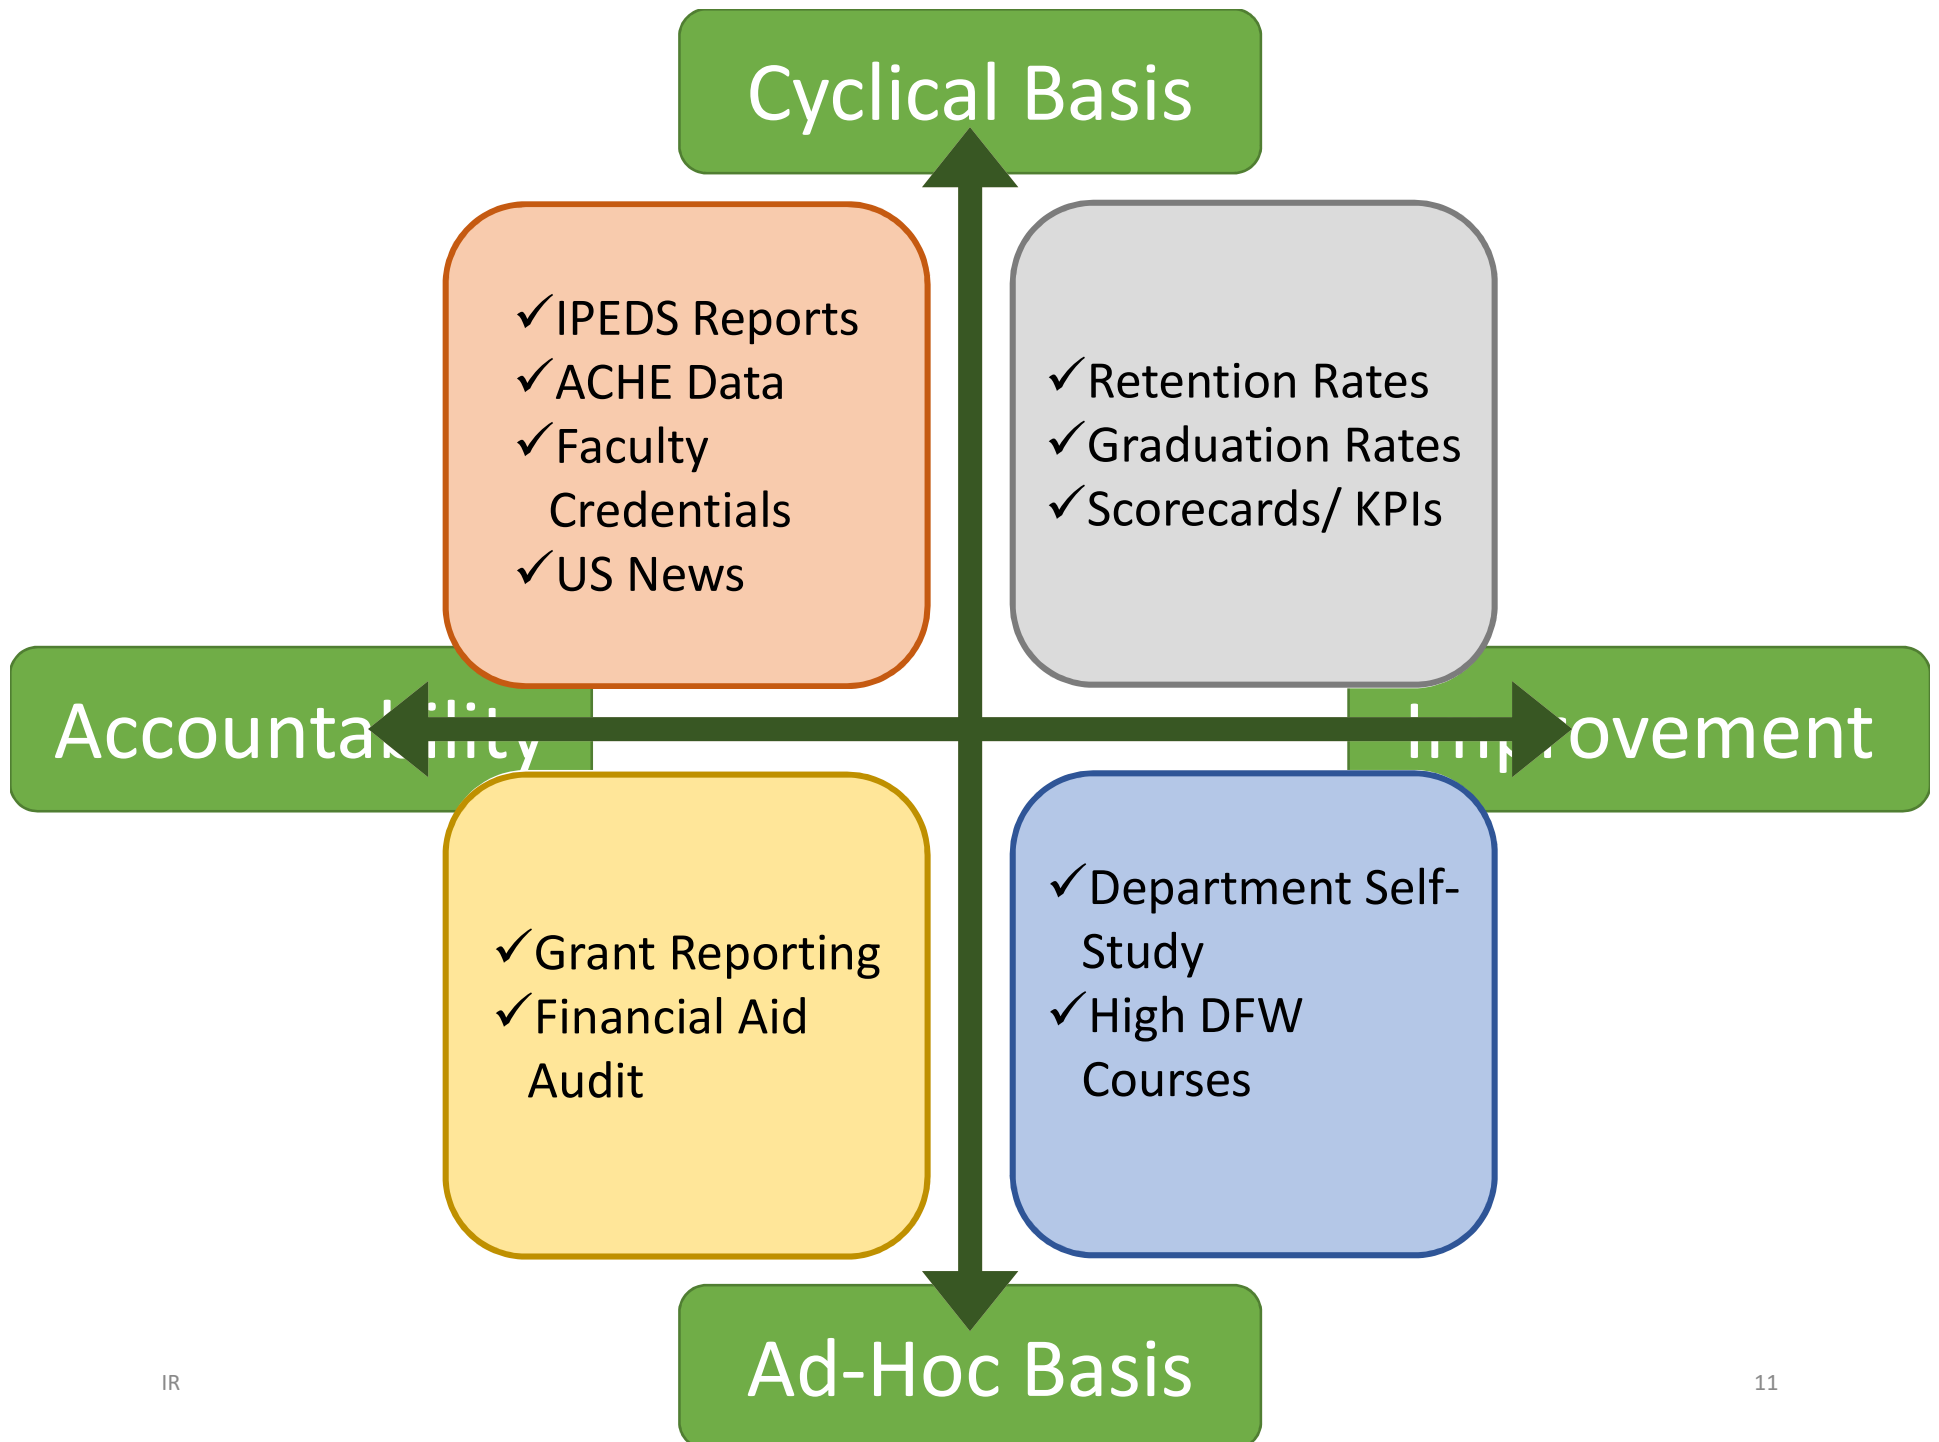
Cyclical Basis

✓IPEDS Reports
✓ACHE Data
✓Faculty Credentials
✓US News

✓Retention Rates
✓Graduation Rates
✓Scorecards/ KPIs

Accounta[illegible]ility

Im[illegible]rovement

✓Grant Reporting
✓Financial Aid Audit

✓Department Self-Study
✓High DFW Courses

Ad-Hoc Basis

IR

11